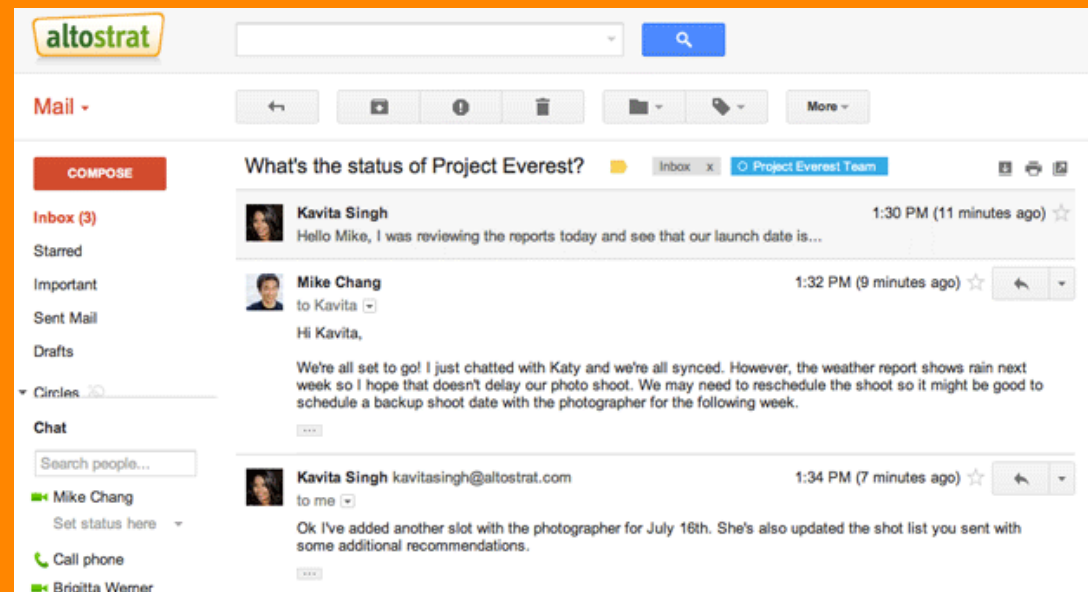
altostrat

Mail

More

COMPOSE

Inbox (3)

Starred

Important

Sent Mail

Drafts

Circles

Chat

Search people...

Mike Chang

Set status here

Call phone

Brigitta Werner

What's the status of Project Everest?

Inbox x

Project Everest Team

Kavita Singh

1:30 PM (11 minutes ago)

Hello Mike, I was reviewing the reports today and see that our launch date is...

Mike Chang

to Kavita

1:32 PM (9 minutes ago)

Hi Kavita,

We're all set to go! I just chatted with Katy and we're all synced. However, the weather report shows rain next week so I hope that doesn't delay our photo shoot. We may need to reschedule the shoot so it might be good to schedule a backup shoot date with the photographer for the following week.

...

Kavita Singh kavitasingh@altostrat.com

to me

1:34 PM (7 minutes ago)

Ok I've added another slot with the photographer for July 16th. She's also updated the shot list you sent with some additional recommendations.

...